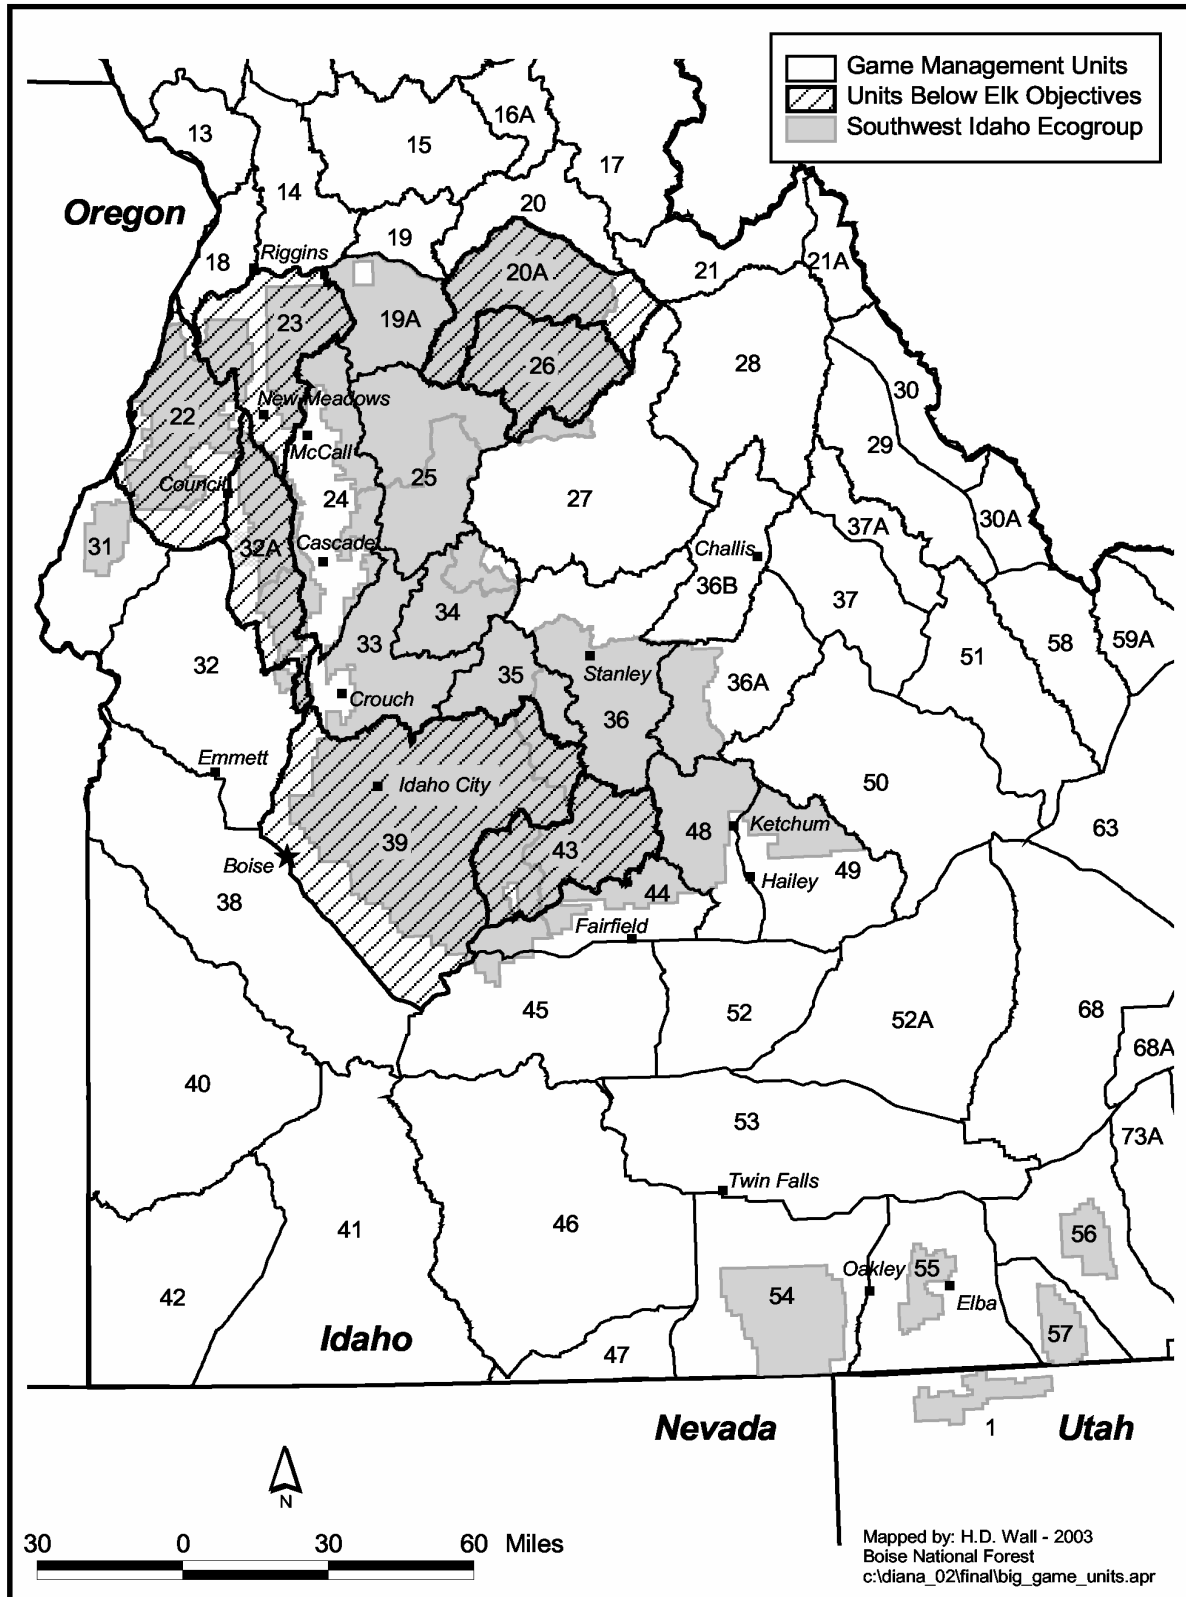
Game Management Units
Units Below Elk Objectives
Southwest Idaho Ecogroup

13
15
16A
17
14
Oregon
20
19
18
Riggins
20A
21
21A
23
19A
28
26
30
New Meadows
22
McCall
29
25
Council
24
27
30A
37A
31
32A
Cascade
Challis
36B
34
37
33
59A
58
51
32
Stanley
35
Crouch
36A
36
Emmett
Idaho City
50
48
Ketchum
63
39
43
Boise
Hailey
49
38
44
Fairfield
45
52
52A
68
68A
40
53
73A
Twin Falls
56
41
46
Oakley
55
42
54
Elba
Idaho
57
47
Nevada
1
Utah
N
30 0 30 60 Miles
Mapped by: H.D. Wall - 2003
Boise National Forest
c:\diana_02\final\big_game_units.apr